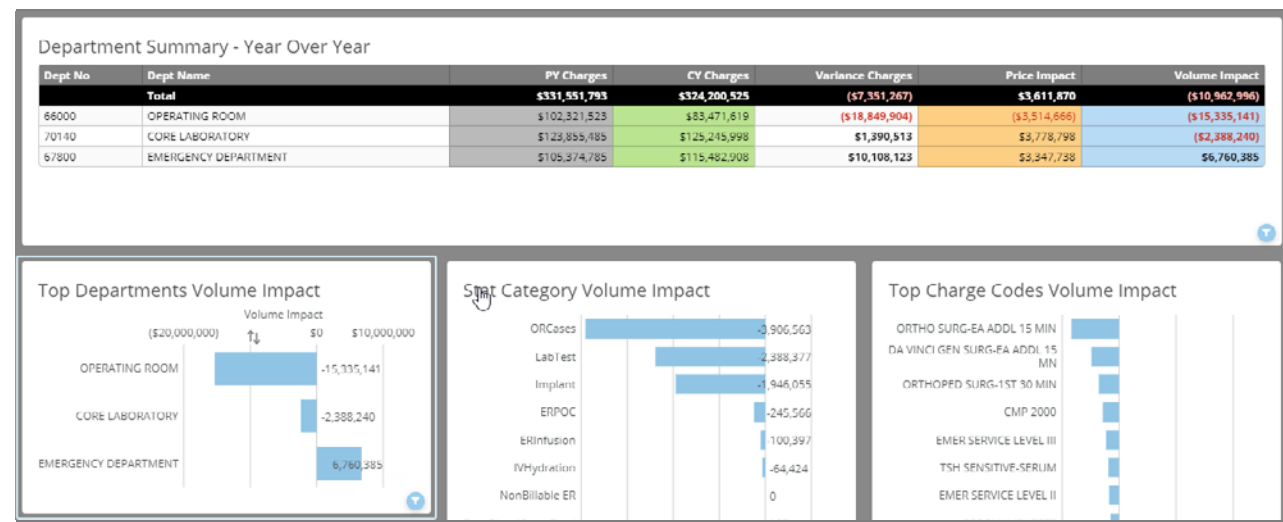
Department Summary - Year Over Year

| Dept No | Dept Name | PY Charges | CY Charges | Variance Charges | Price Impact | Volume Impact |
|---|---|---|---|---|---|---|
| | Total | $331,551,793 | $324,200,525 | ($7,351,267) | $3,611,870 | ($10,962,996) |
| 66000 | OPERATING ROOM | $102,321,523 | $83,471,619 | ($18,849,904) | ($3,514,666) | ($15,335,141) |
| 70140 | CORE LABORATORY | $123,855,485 | $125,245,998 | $1,390,513 | $3,778,798 | ($2,388,240) |
| 67800 | EMERGENCY DEPARTMENT | $105,374,785 | $115,482,908 | $10,108,123 | $3,347,738 | $6,760,385 |

Top Departments Volume Impact

Volume Impact
($20,000,000) $0 $10,000,000

OPERATING ROOM -15,335,141
CORE LABORATORY -2,388,240
EMERGENCY DEPARTMENT 6,760,385

Stat Category Volume Impact

ORCases -3,906,563
LabTest -2,388,377
Implant -1,946,055
ERPOC -245,566
ERInfusion -100,397
IVHydration -64,424
NonBillable ER 0

Top Charge Codes Volume Impact

ORTHO SURG-EA ADDL 15 MIN
DA VINCI GEN SURG-EA ADDL 15 MN
ORTHOPED SURG-1ST 30 MIN
CMP 2000
EMER SERVICE LEVEL III
TSH SENSITIVE-SERUM
EMER SERVICE LEVEL II